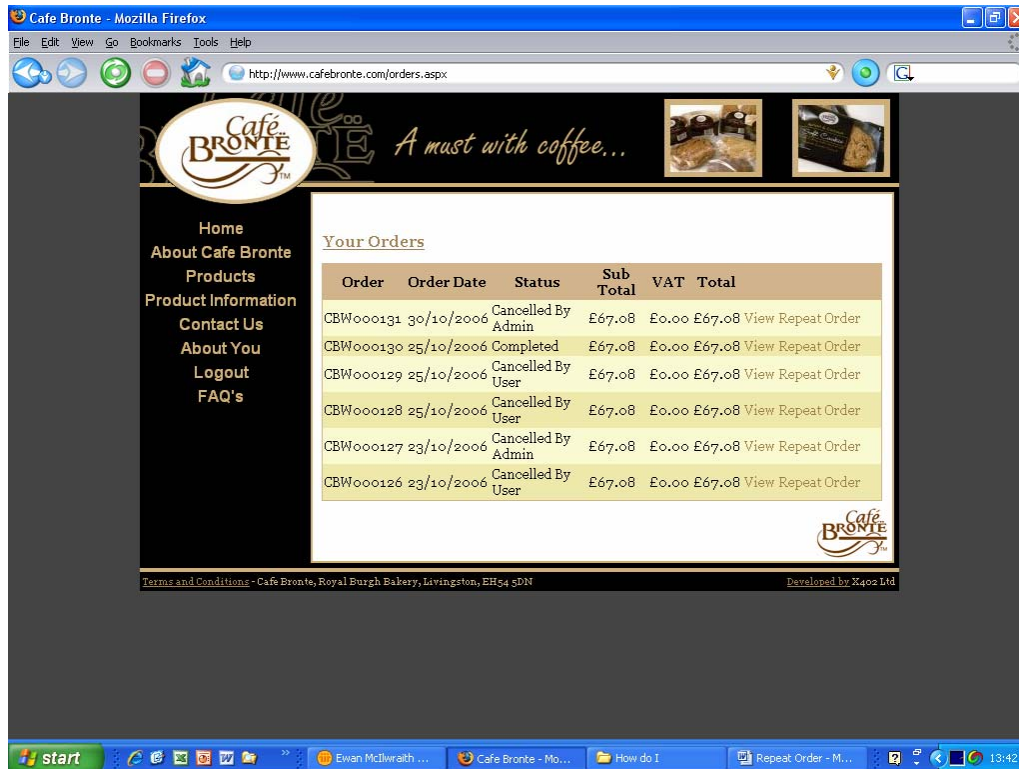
Cafe Bronte - Mozilla Firefox

File Edit View Go Bookmarks Tools Help

http://www.cafebronte.com/orders.aspx

Café BRONTË TM

A must with coffee...

Home
About Cafe Bronte
Products
Product Information
Contact Us
About You
Logout
FAQ's

Your Orders

| Order | Order Date | Status | Sub Total | VAT | Total | | |
|---|---|---|---|---|---|---|---|
| CBW000131 | 30/10/2006 | Cancelled By Admin | £67.08 | £0.00 | £67.08 | View | Repeat Order |
| CBW000130 | 25/10/2006 | Completed | £67.08 | £0.00 | £67.08 | View | Repeat Order |
| CBW000129 | 25/10/2006 | Cancelled By User | £67.08 | £0.00 | £67.08 | View | Repeat Order |
| CBW000128 | 25/10/2006 | Cancelled By User | £67.08 | £0.00 | £67.08 | View | Repeat Order |
| CBW000127 | 23/10/2006 | Cancelled By Admin | £67.08 | £0.00 | £67.08 | View | Repeat Order |
| CBW000126 | 23/10/2006 | Cancelled By User | £67.08 | £0.00 | £67.08 | View | Repeat Order |

Café BRONTË TM

Terms and Conditions - Cafe Bronte, Royal Burgh Bakery, Livingston, EH54 5DN

Developed by X402 Ltd

start

Ewan McIlwraith ...

Cafe Bronte - Mo...

How do I

Repeat Order - M...

13:42